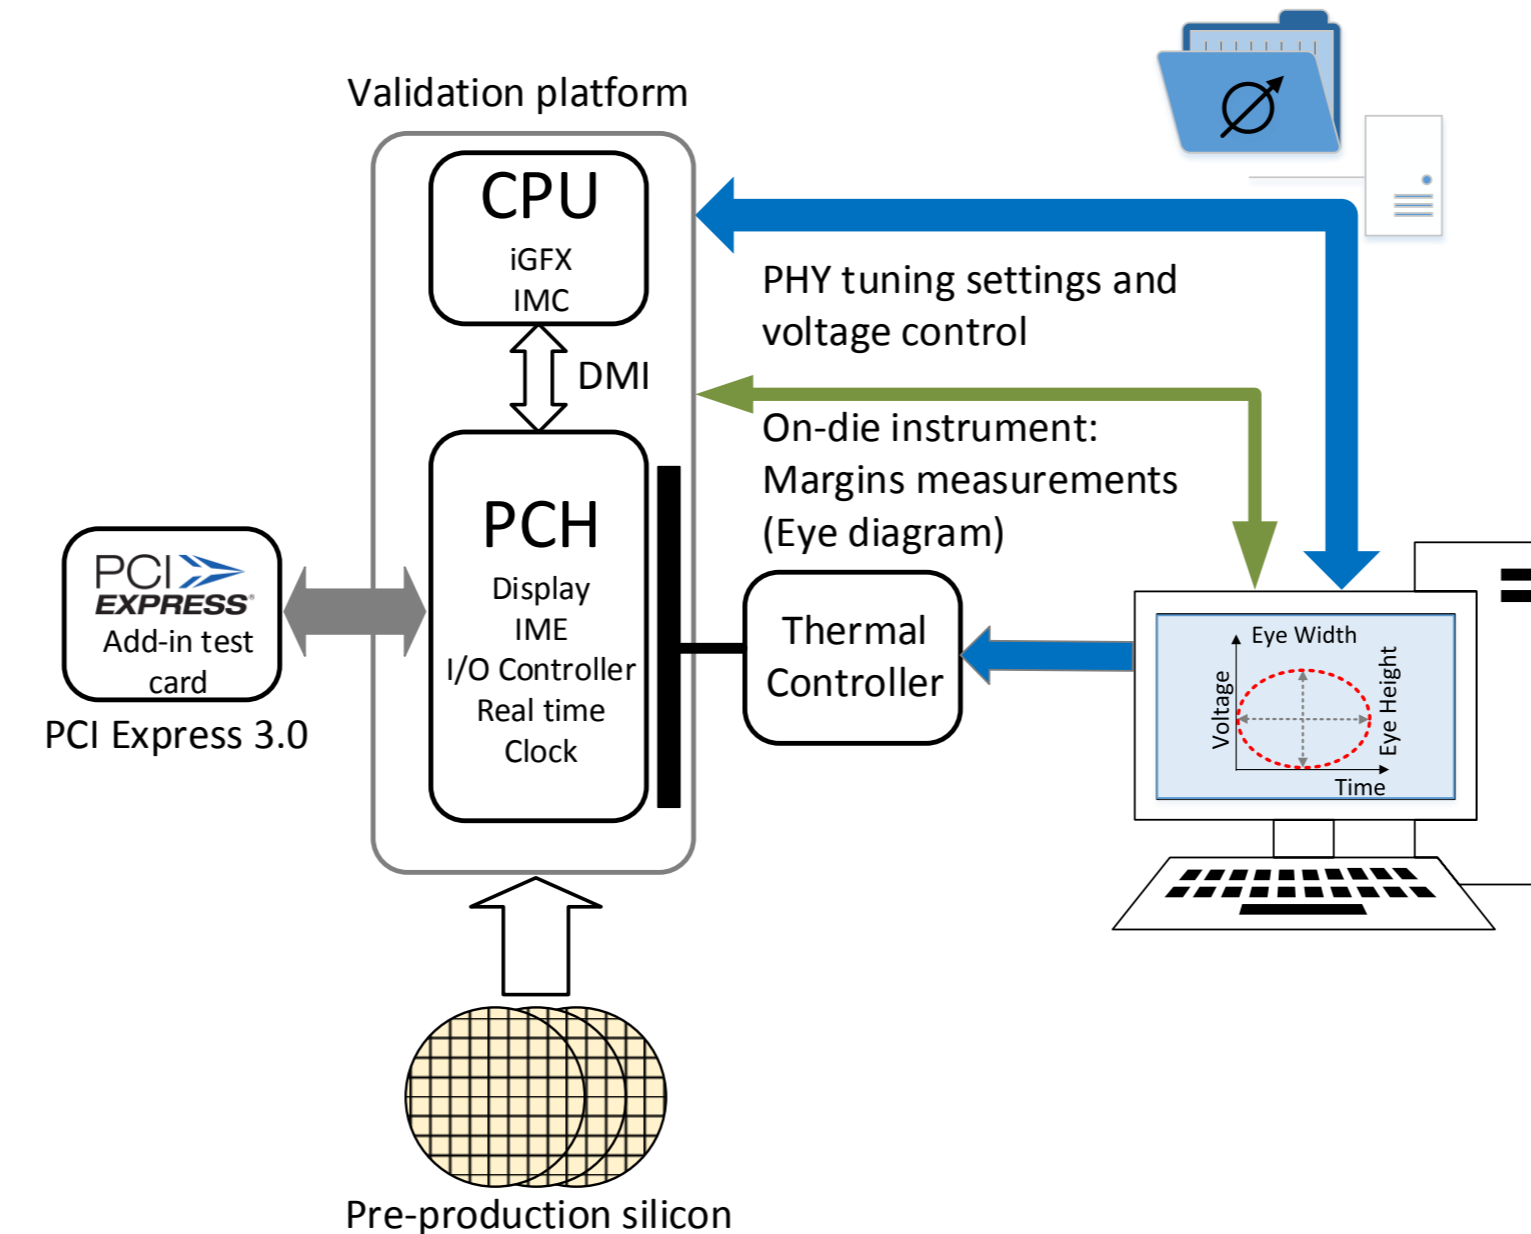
Validation platform

CPU
iGFX
IMC

DMI

PCH
Display
IME
I/O Controller
Real time
Clock

PCI EXPRESS
Add-in test card
PCI Express 3.0

PHY tuning settings and voltage control

On-die instrument:
Margins measurements
(Eye diagram)

Thermal
Controller

Eye Width
Voltage
Eye Height
Time

Pre-production silicon